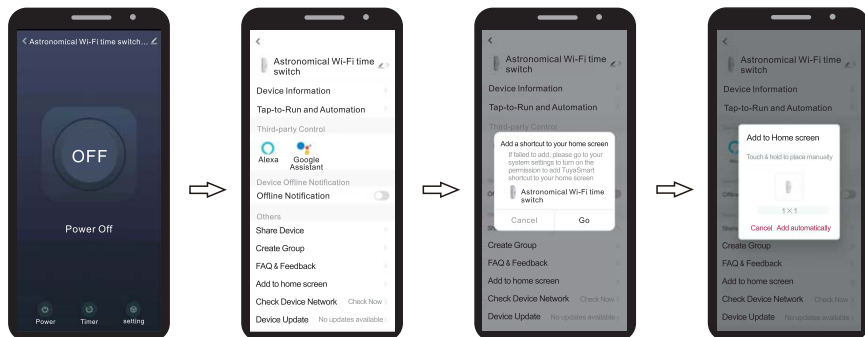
< Astronomical Wi-Fi time switch...

OFF

Power Off

Power Timer setting

<

Astronomical Wi-Fi time switch

Device Information

Tap-to-Run and Automation

Third-parity Control

Alexa Google Assistant

Device Offline Notification

Offline Notification

Others

Share Device

Create Group

FAQ & Feedback

Add to home screen

Check Device Network Check Now

Device Update No updates available

<

Astronomical Wi-Fi time switch

Device Information

Tap-to-Run and Automation

Third-parity Control

Add a shortcut to your home screen

If failed to add, please go to your system settings to turn on the permission to add TuyaSmart shortcut to your home screen

Astronomical Wi-Fi time switch

Cancel Go

Create Group

FAQ & Feedback

Add to home screen

Check Device Network Check Now

Device Update No updates available

<

Astronomical Wi-Fi time switch

Device Information

Tap-to-Run and Automation

Add to Home screen

Touch & hold to place manually

1 × 1

Cancel Add automatically

Create Group

FAQ & Feedback

Add to home screen

Check Device Network Check Now

Device Update No updates available